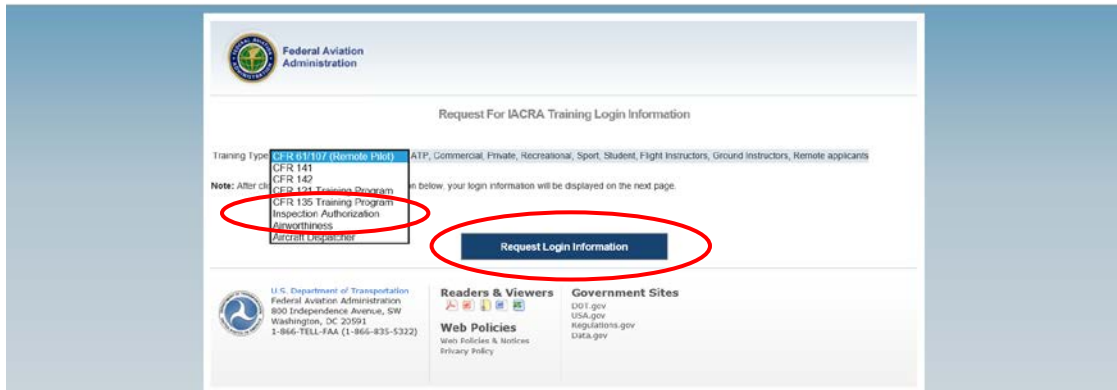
Federal Aviation Administration

Request For IACRA Training Login Information

Training Type: CFR 61/107 (Remote Pilot)
CFR 141
CFR 142
CFR 121 Training Program
CFR 135 Training Program
Inspection Authorization
Airworthiness
Aircraft Dispatcher

ATP, Commercial, Private, Recreational, Sport, Student, Flight Instructors, Ground Instructors, Remote applicants

Note: After cli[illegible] n below, your login information will be displayed on the next page.

Request Login Information

U.S. Department of Transportation
Federal Aviation Administration
800 Independence Avenue, SW
Washington, DC 20591
1-866-TELL-FAA (1-866-835-5322)

Readers & Viewers

Web Policies
Web Policies & Notices
Privacy Policy

Government Sites
DOT.gov
USA.gov
Regulations.gov
Data.gov